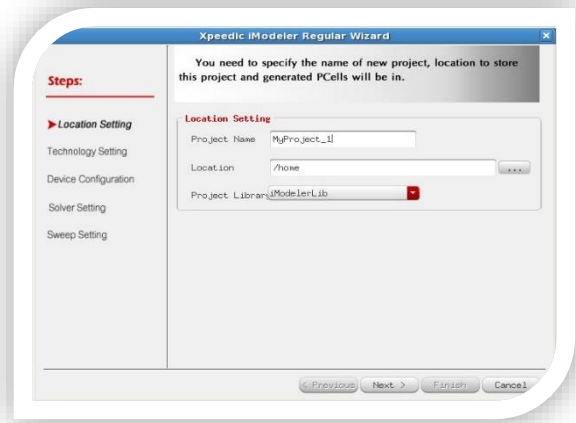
Xpeedic iModeler Regular Wizard

Steps:

Location Setting
Technology Setting
Device Configuration
Solver Setting
Sweep Setting

You need to specify the name of new project, location to store this project and generated PCells will be in.

Location Setting

Project Name MyProject_1

Location /home

Project Library iModelerLib

< Previous Next > Finish Cancel